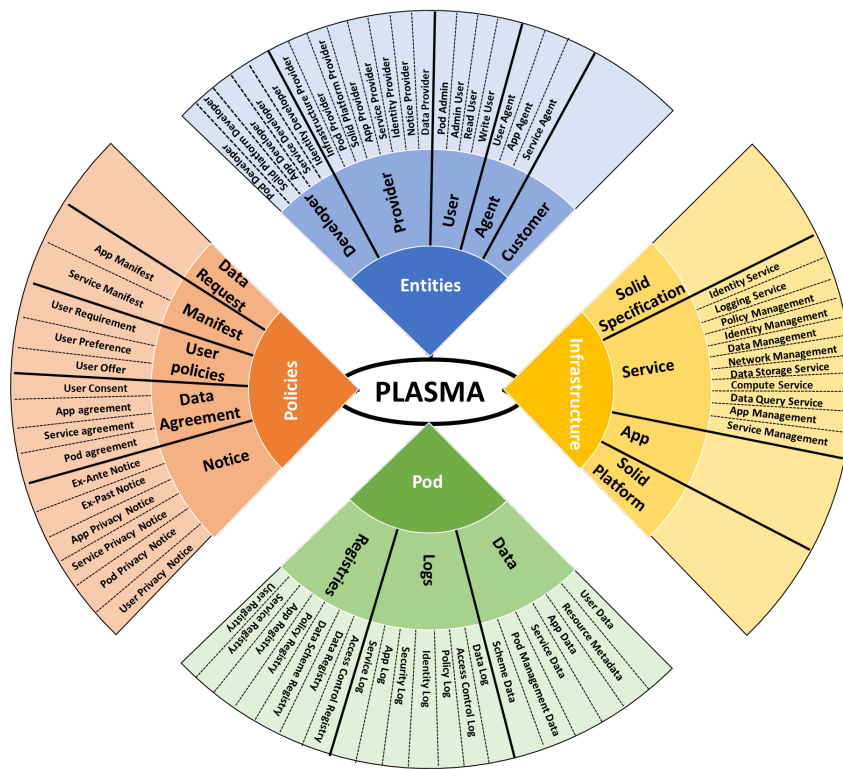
PLASMA

Entities

Developer
Pod Developer
Solid Platform Developer
App Developer
Service Developer
Identity Developer
Infrastructure Provider

Provider
Pod Provider
Solid Platform Provider
Solid Provider
App Provider
Service Provider
Identity Provider
Notice Provider
Data Provider

User
Pod Admin
Admin User
Read User
Write User

Agent
User Agent
App Agent
Service Agent

Customer

Infrastructure

Solid Specification
Identity Service
Logging Service
Policy Management

Service
Identity Management
Data Management
Network Management
Data Storage Service
Compute Service
Data Query Service
App Management
Service Management

App

Solid Platform

Pod

Registries
User Registry
Service Registry
App Registry
Policy Registry
Data Registry
Data Scheme Registry
Access Control Registry

Logs
Service Log
App Log
Security Log
Identity Log
Policy Log
Access Control Log
Data Log

Data
Scheme Data
Pod Management Data
Service Data
App Data
Resource Metadata
User Data

Policies

Data Request
App Manifest

Manifest
Service Manifest

User policies
User Requirement
User Preference
User Offer

Data Agreement
User Consent
App agreement
Service agreement
Pod agreement

Notice
Ex-Ante Notice
Ex-Past Notice
App Privacy Notice
Service Privacy Notice
Pod Privacy Notice
User Privacy Notice